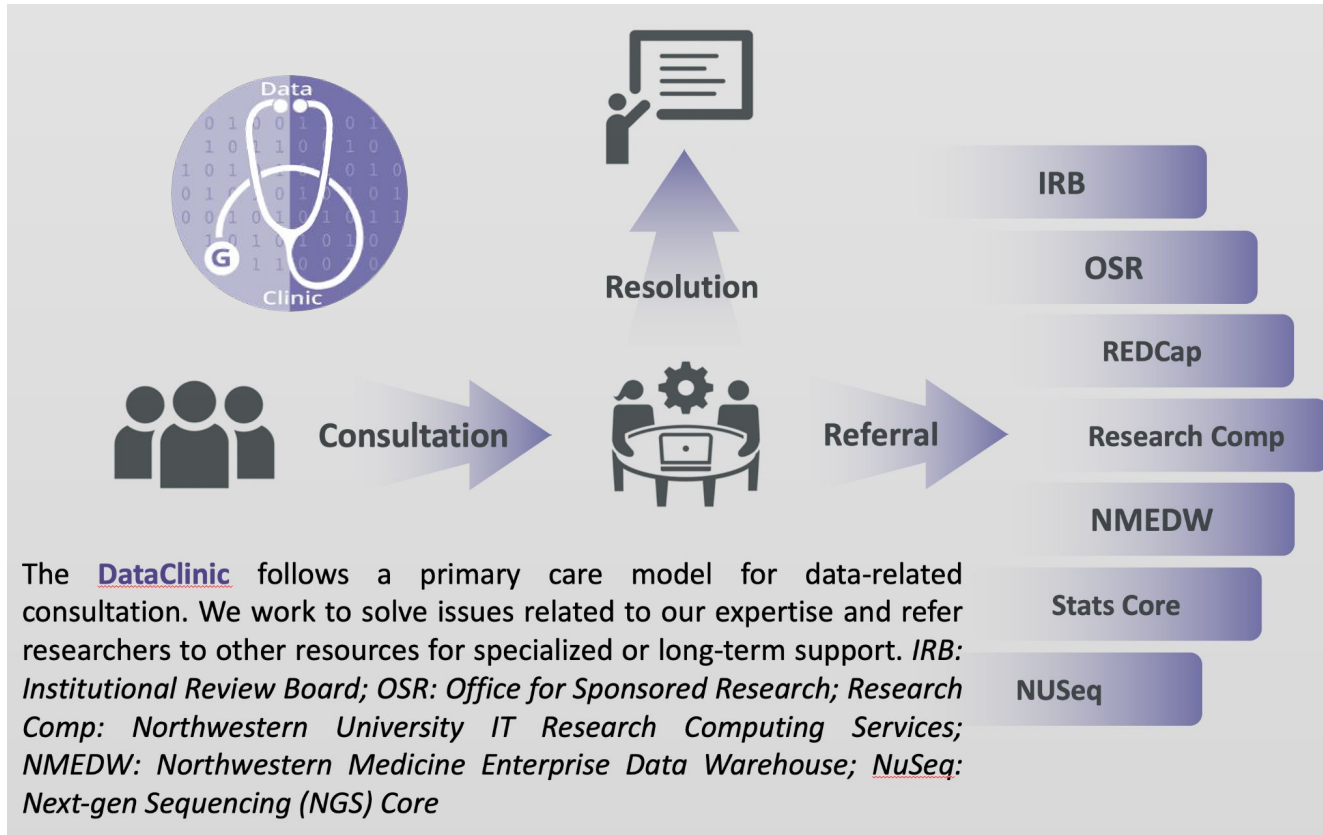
Data
G
Clinic

Resolution

Consultation

Referral

IRB

OSR

REDCap

Research Comp

NMEDW

Stats Core

NUSeq

The DataClinic follows a primary care model for data-related consultation. We work to solve issues related to our expertise and refer researchers to other resources for specialized or long-term support. *IRB: Institutional Review Board; OSR: Office for Sponsored Research; Research Comp: Northwestern University IT Research Computing Services; NMEDW: Northwestern Medicine Enterprise Data Warehouse; NuSeq: Next-gen Sequencing (NGS) Core*